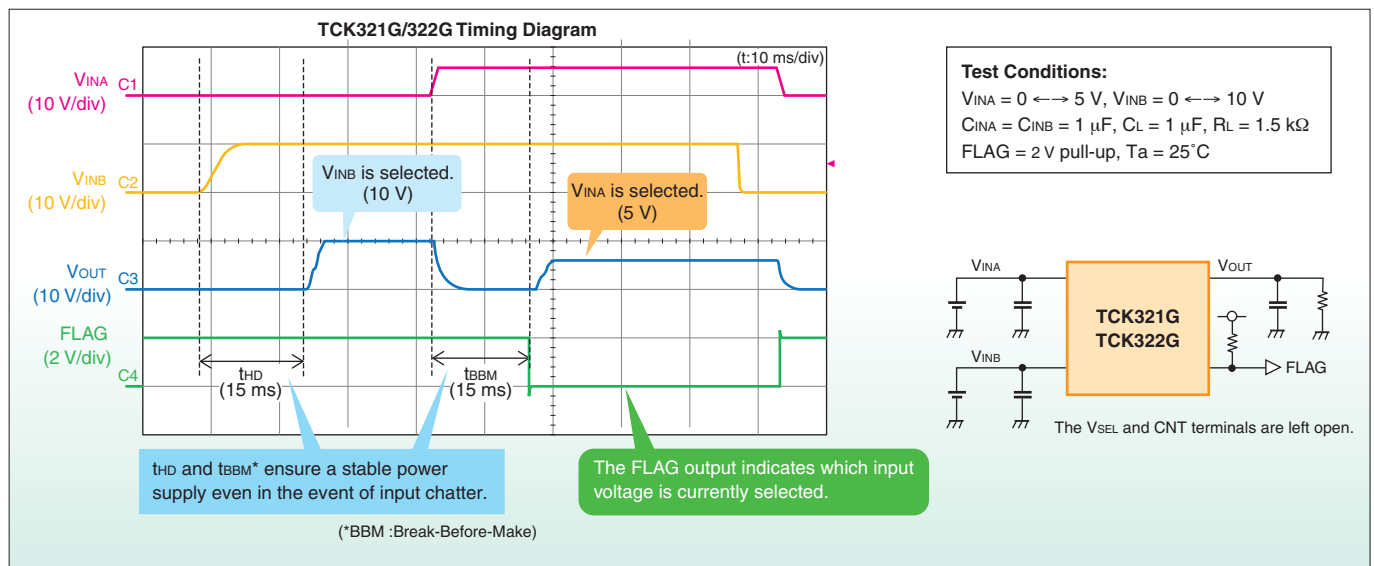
TCK321G/322G Timing Diagram

(t:10 ms/div)

$V_{INA}$ (10 V/div) C1

$V_{INB}$ (10 V/div) C2

$V_{OUT}$ (10 V/div) C3

FLAG (2 V/div) C4

$V_{INB}$ is selected. (10 V)

$V_{INA}$ is selected. (5 V)

$t_{HD}$ (15 ms)

$t_{BBM}$ (15 ms)

$t_{HD}$ and $t_{BBM}$* ensure a stable power supply even in the event of input chatter.

The FLAG output indicates which input voltage is currently selected.

(*BBM :Break-Before-Make)

Test Conditions:
$V_{INA}$ = 0 ←→ 5 V, $V_{INB}$ = 0 ←→ 10 V
$C_{INA}$ = $C_{INB}$ = 1 μF, $C_L$ = 1 μF, $R_L$ = 1.5 kΩ
FLAG = 2 V pull-up, Ta = 25˚C

$V_{INA}$

$V_{OUT}$

TCK321G
TCK322G

$V_{INB}$

FLAG

The $V_{SEL}$ and CNT terminals are left open.